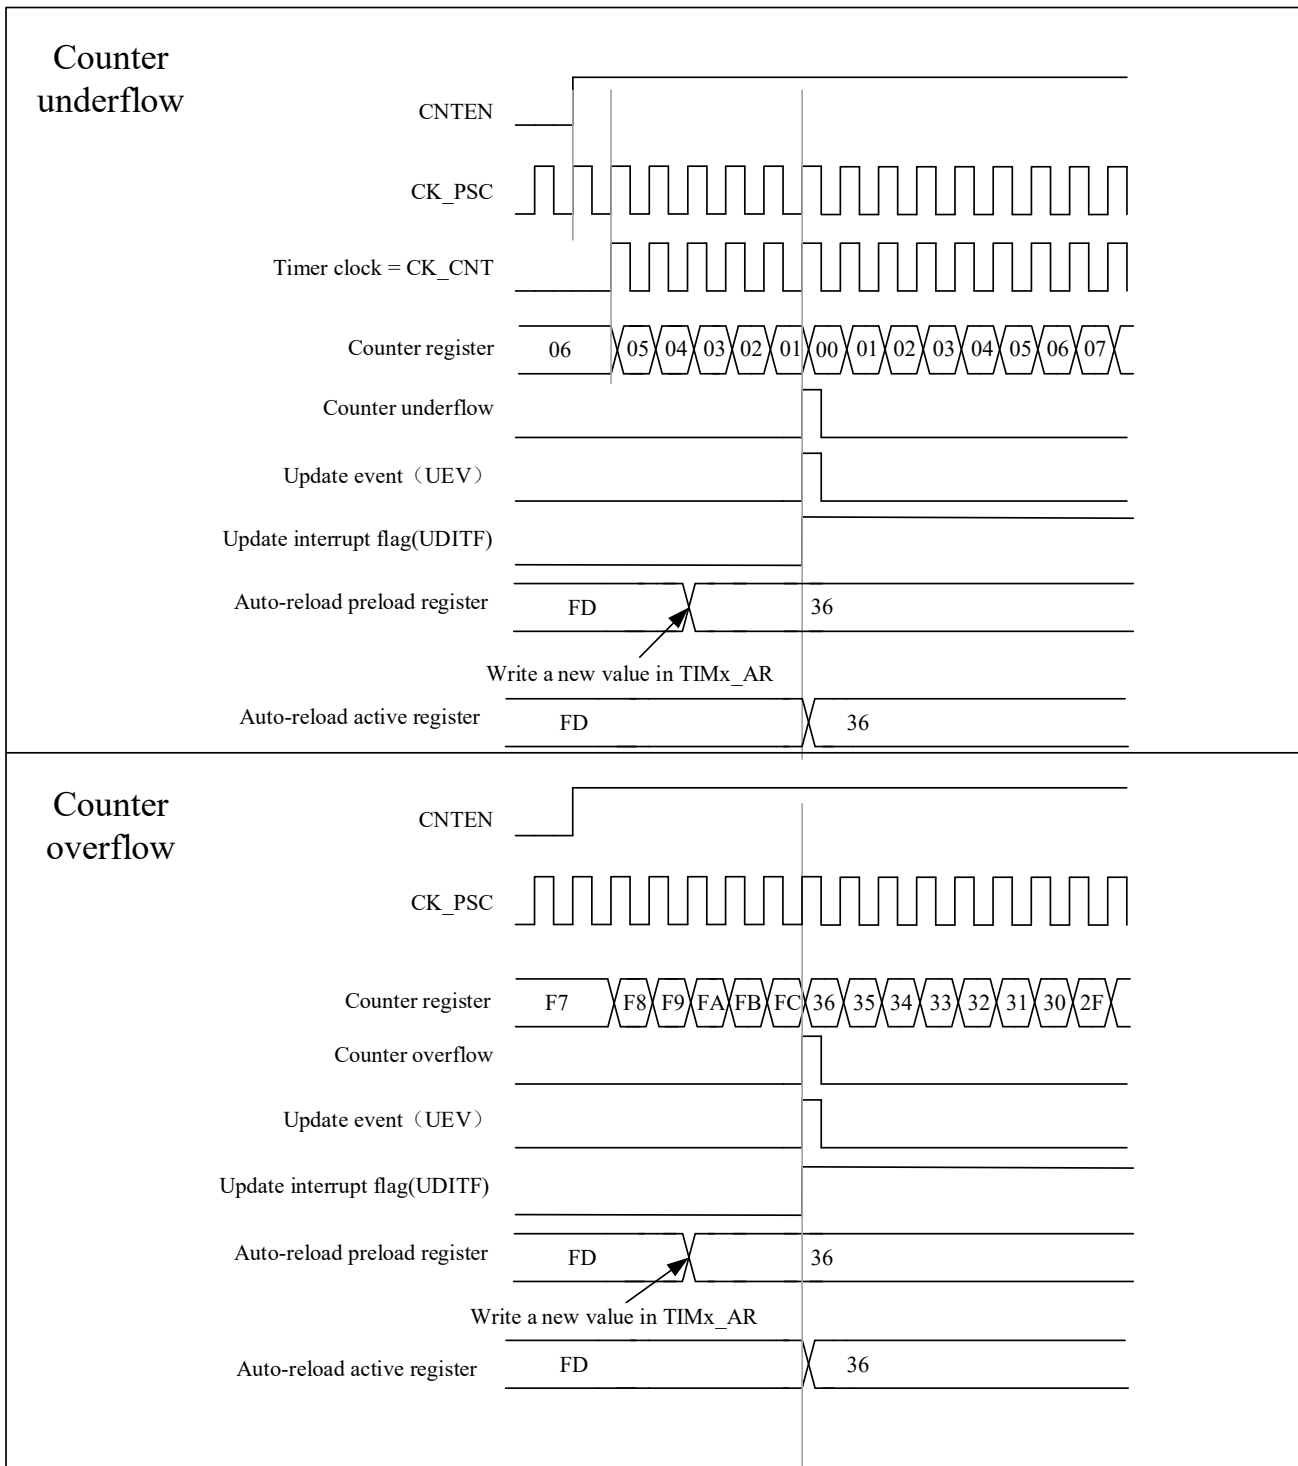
Counter underflow

CNTEN

CK_PSC

Timer clock = CK_CNT

Counter register 06 05 04 03 02 01 00 01 02 03 04 05 06 07

Counter underflow

Update event（UEV）

Update interrupt flag(UDITF)

Auto-reload preload register FD 36

Write a new value in TIMx_AR

Auto-reload active register FD 36

Counter overflow

CNTEN

CK_PSC

Counter register F7 F8 F9 FA FB FC 36 35 34 33 32 31 30 2F

Counter overflow

Update event（UEV）

Update interrupt flag(UDITF)

Auto-reload preload register FD 36

Write a new value in TIMx_AR

Auto-reload active register FD 36